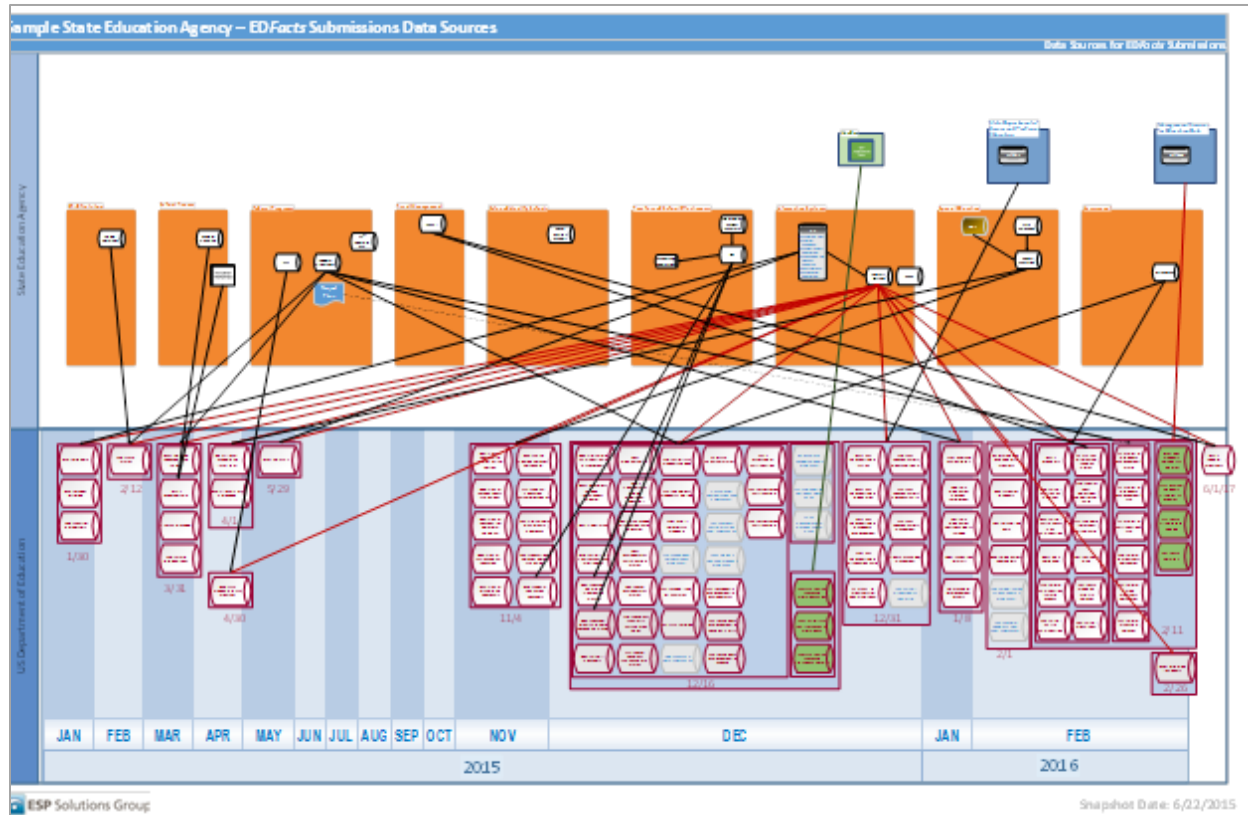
ample State Education Agency – EDFacts Submissions Data Sources

Data Sources for EDFacts Submissions

State Education Agency

US Department of Education

1/30

2/12

3/31

4/1

4/30

5/29

11/4

12/16

12/31

1/8

2/1

2/11

2/29

6/1/17

| JAN | FEB | MAR | APR | MAY | JUN | JUL | AUG | SEP | OCT | NOV | DEC | JAN | FEB |
|---|---|---|---|---|---|---|---|---|---|---|---|---|---|

2015

2016

ESP Solutions Group

Snapshot Date: 6/22/2015